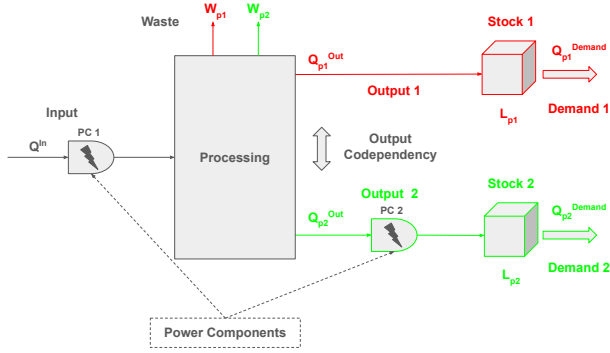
Waste

$W_{p1}$

$W_{p2}$

Stock 1

$Q_{p1}^{Out}$

$Q_{p1}^{Demand}$

Output 1

Demand 1

$L_{p1}$

Input

PC 1

$Q^{In}$

Processing

Output Codependency

Output 2

Stock 2

$Q_{p2}^{Out}$

PC 2

$Q_{p2}^{Demand}$

Demand 2

$L_{p2}$

Power Components